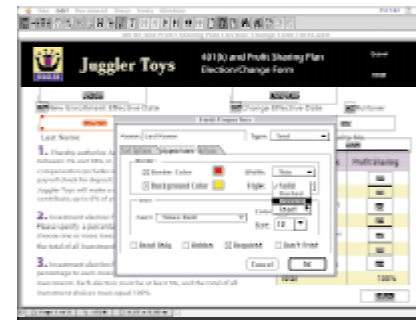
Juggler Toys

401(k) and Profit Sharing Plan
Election/Change Form

New Enrollment Effective Date

Change Effective Date

Last Name

1.

2.

3.

Field Properties

Name: Last Name

Type: Text

Border

Border Color

Background Color

Width: Thin

Style: Solid

Dashed

Beveled

Inset

Font: Times Bold

Size: 12

Read Only

Hidden

Required

Don't Print

Cancel

OK

Profit Sharing

Total

100%